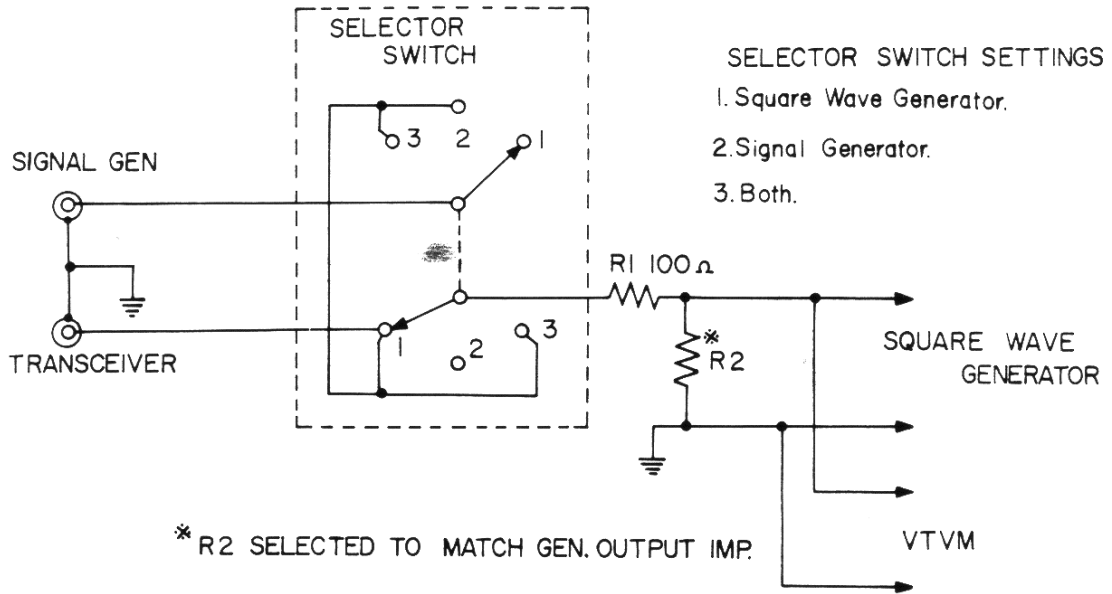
SELECTOR SWITCH

SELECTOR SWITCH SETTINGS
1. Square Wave Generator.
2. Signal Generator.
3. Both.

3 2 1

SIGNAL GEN

TRANSCEIVER

1 2 3

R1 100 Ω

※ R2

SQUARE WAVE GENERATOR

VTVM

※ R2 SELECTED TO MATCH GEN. OUTPUT IMP.